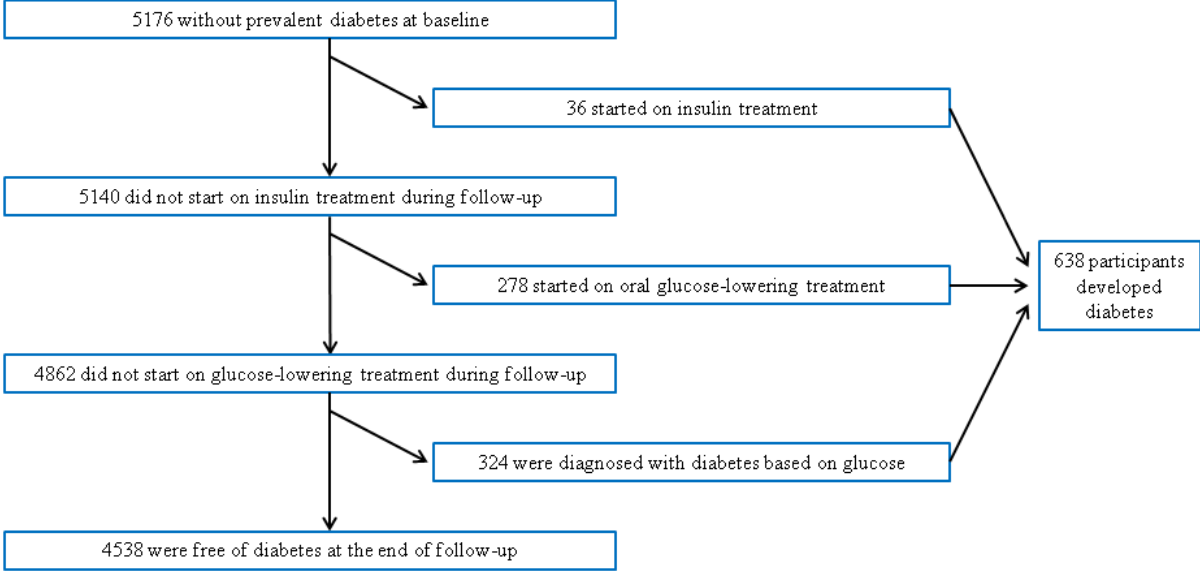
5176 without prevalent diabetes at baseline

36 started on insulin treatment

5140 did not start on insulin treatment during follow-up

278 started on oral glucose-lowering treatment

638 participants developed diabetes

4862 did not start on glucose-lowering treatment during follow-up

324 were diagnosed with diabetes based on glucose

4538 were free of diabetes at the end of follow-up